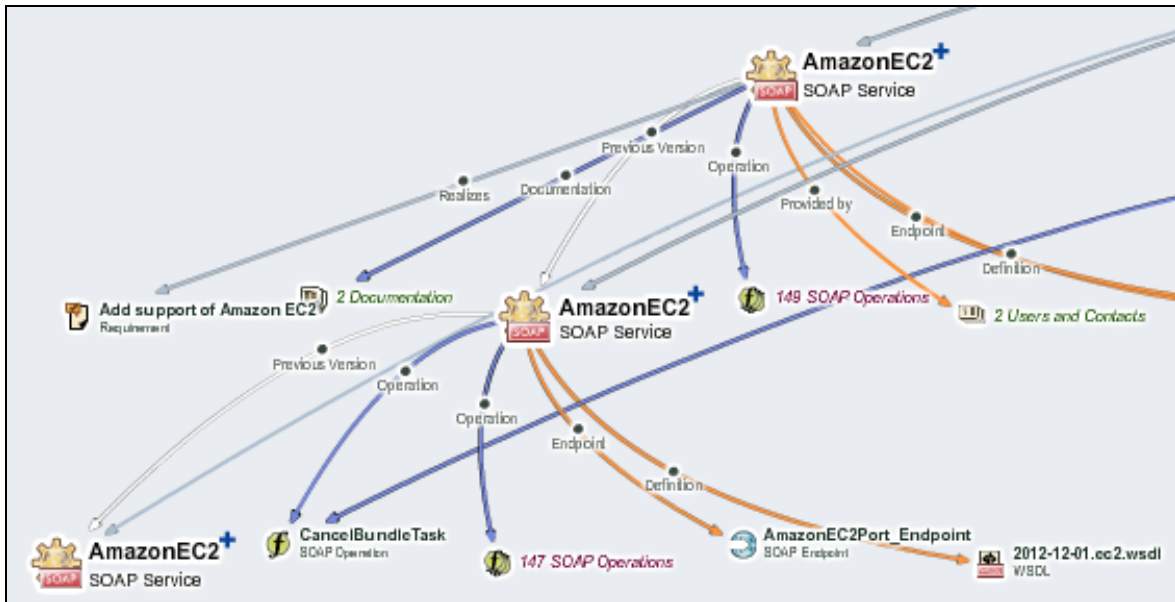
SOAP
AmazonEC2+
SOAP Service

Previous Version
Operation
Realizes
Documentation
Provided by
Endpoint
Definition

Add support of Amazon EC2
Requirement

2 Documentation

SOAP
AmazonEC2+
SOAP Service

149 SOAP Operations

2 Users and Contacts

Previous Version
Operation
Operation
Endpoint
Definition

SOAP
AmazonEC2+
SOAP Service

CancelBundleTask
SOAP Operation

147 SOAP Operations

AmazonEC2Port_Endpoint
SOAP Endpoint

2012-12-01.ec2.wsdl
WSDL